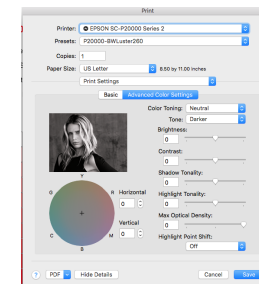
Print

Printer: EPSON SC-P20000 Series 2

Presets: P20000-BWLuster260

Copies: 1

Paper Size: US Letter 8.50 by 11.00 inches

Print Settings

Basic Advanced Color Settings

Color Toning: Neutral

Tone: Darker

Brightness:
0

Contrast:
0

Shadow Tonality:
0

Highlight Tonality:
0

Max Optical Density:
0

Highlight Point Shift:
Off

Y
G R
C M
B

Horizontal
0

Vertical
0

? PDF Hide Details Cancel Save